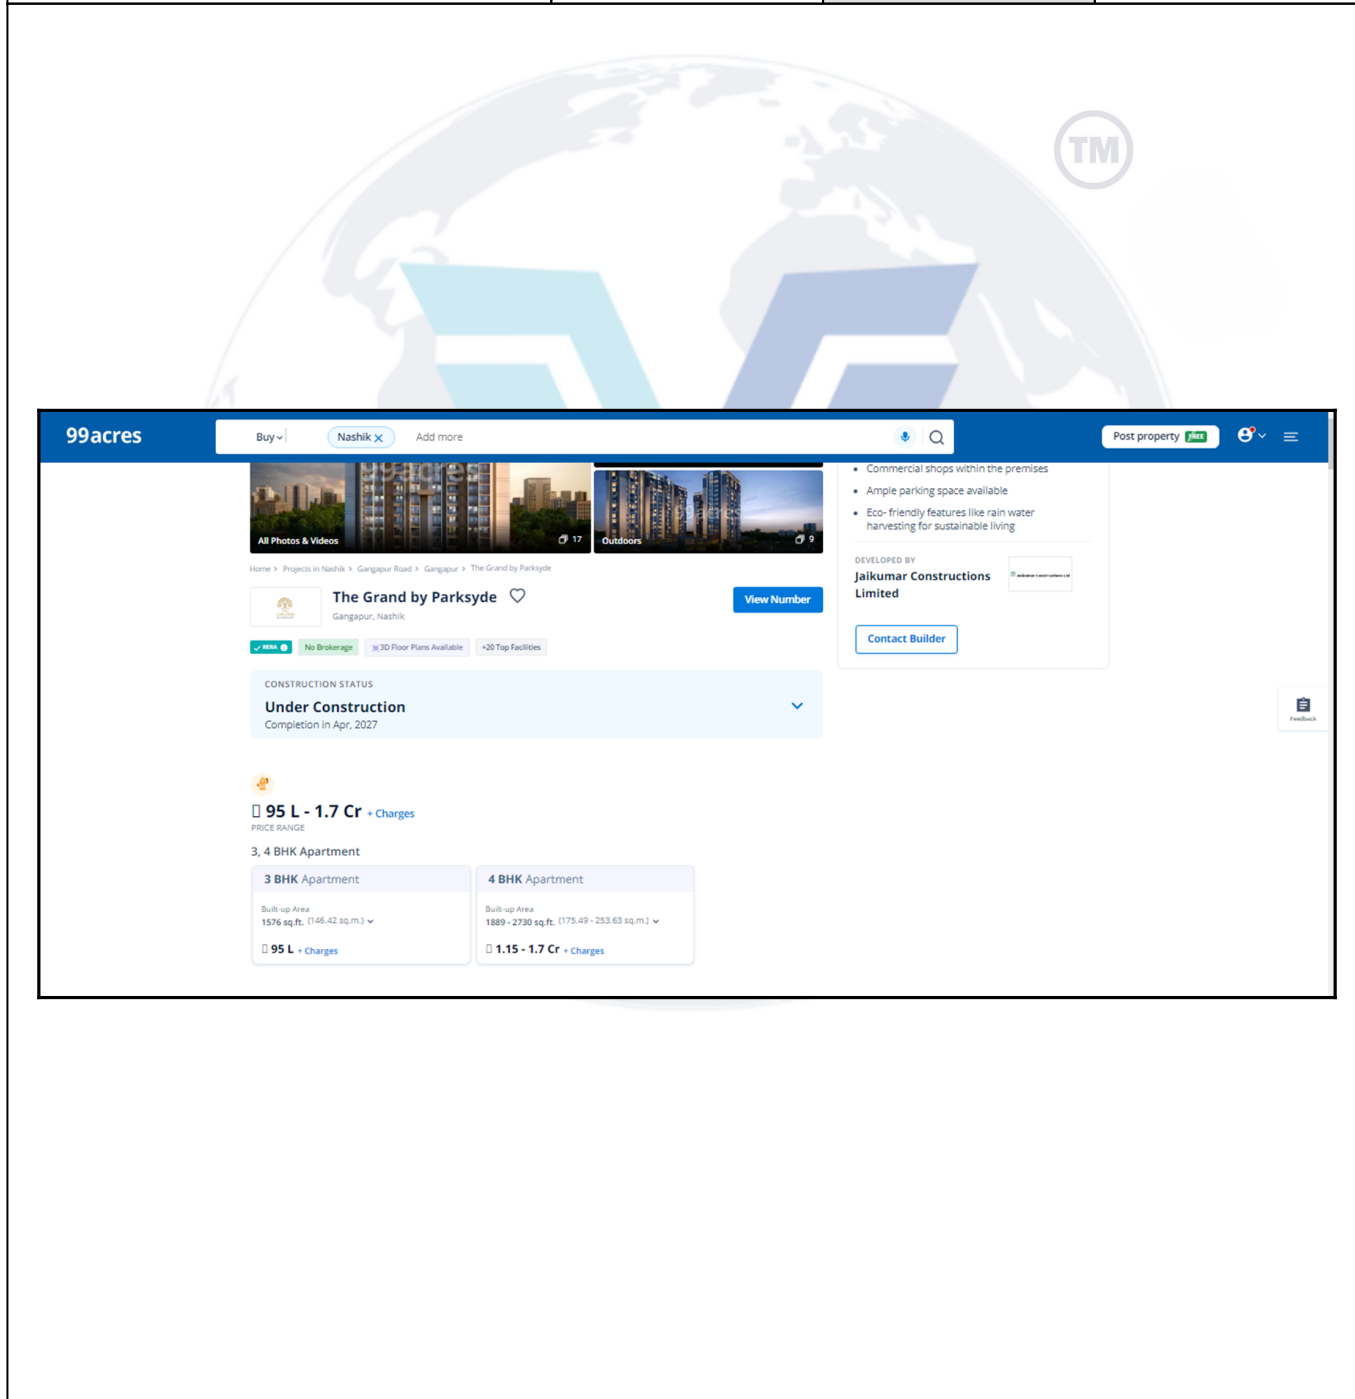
TM

99acres

Buy

Nashik

Add more

Post property FREE

All Photos & Videos 17

Outdoors 9

Home > Projects in Nashik > Gangapur Road > Gangapur > The Grand by Parksyde

The Grand by Parksyde

Gangapur, Nashik

View Number

RERA

No Brokerage

3D Floor Plans Available

+20 Top Facilities

CONSTRUCTION STATUS

Under Construction

Completion in Apr, 2027

95 L - 1.7 Cr + Charges

PRICE RANGE

3, 4 BHK Apartment

| 3 BHK Apartment | 4 BHK Apartment |
|---|---|
| Built-up Area 1576 sq.ft. (146.42 sq.m.) | Built-up Area 1889 - 2730 sq.ft. (175.49 - 253.63 sq.m.) |
| 95 L + Charges | 1.15 - 1.7 Cr + Charges |

• Commercial shops within the premises

• Ample parking space available

• Eco- friendly features like rain water harvesting for sustainable living

DEVELOPED BY

Jaikumar Constructions Limited

Contact Builder

Feedback